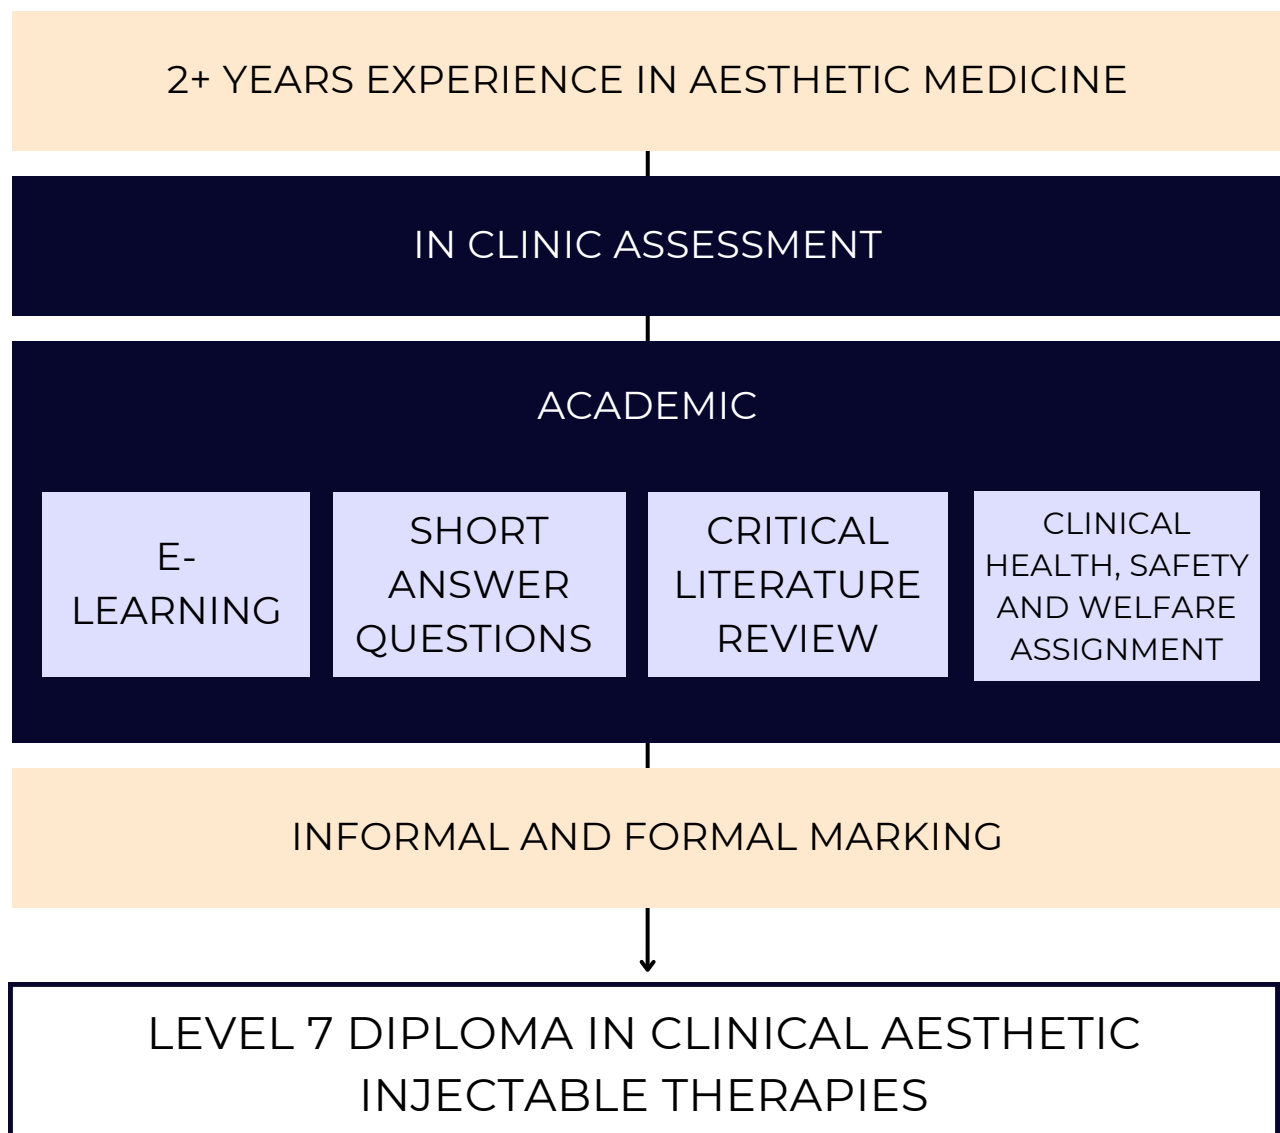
2+ YEARS EXPERIENCE IN AESTHETIC MEDICINE

IN CLINIC ASSESSMENT

ACADEMIC

E-LEARNING

SHORT ANSWER QUESTIONS

CRITICAL LITERATURE REVIEW

CLINICAL HEALTH, SAFETY AND WELFARE ASSIGNMENT

INFORMAL AND FORMAL MARKING

LEVEL 7 DIPLOMA IN CLINICAL AESTHETIC INJECTABLE THERAPIES